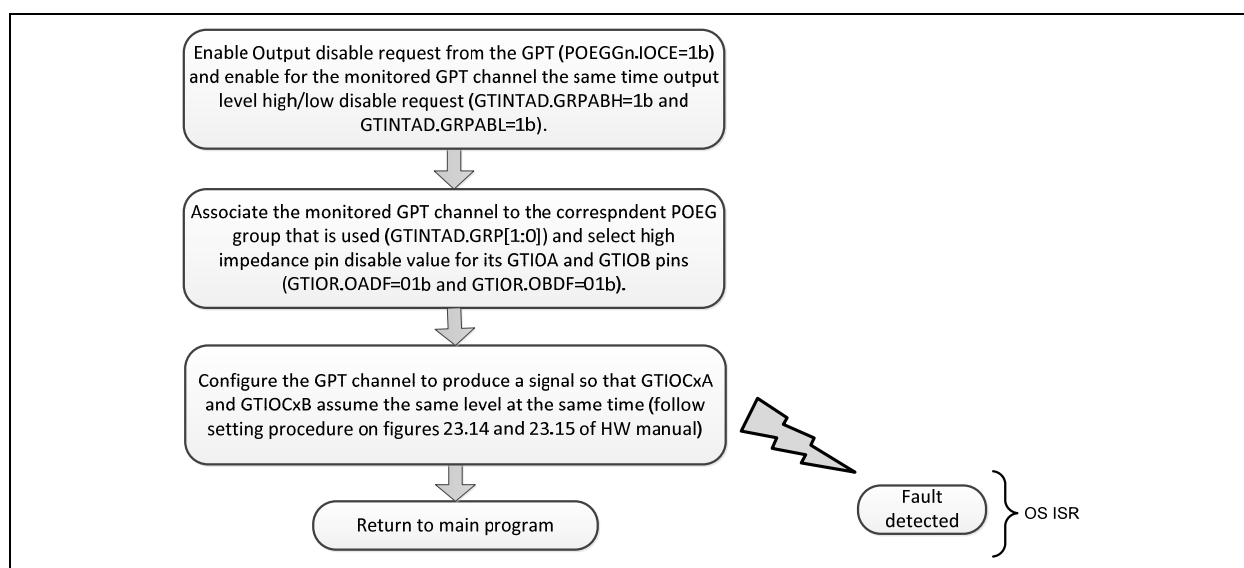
Enable Output disable request from the GPT (POEGGn.IOCE=1b) and enable for the monitored GPT channel the same time output level high/low disable request (GTINTAD.GRPABH=1b and GTINTAD.GRPABL=1b).

Associate the monitored GPT channel to the correspndent POEG group that is used (GTINTAD.GRP[1:0]) and select high impedance pin disable value for its GTIOA and GTIOB pins (GTIOR.OADF=01b and GTIOR.OBDF=01b).

Configure the GPT channel to produce a signal so that GTIOCxA and GTIOCxB assume the same level at the same time (follow setting procedure on figures 23.14 and 23.15 of HW manual)

Return to main program

Fault detected

OS ISR